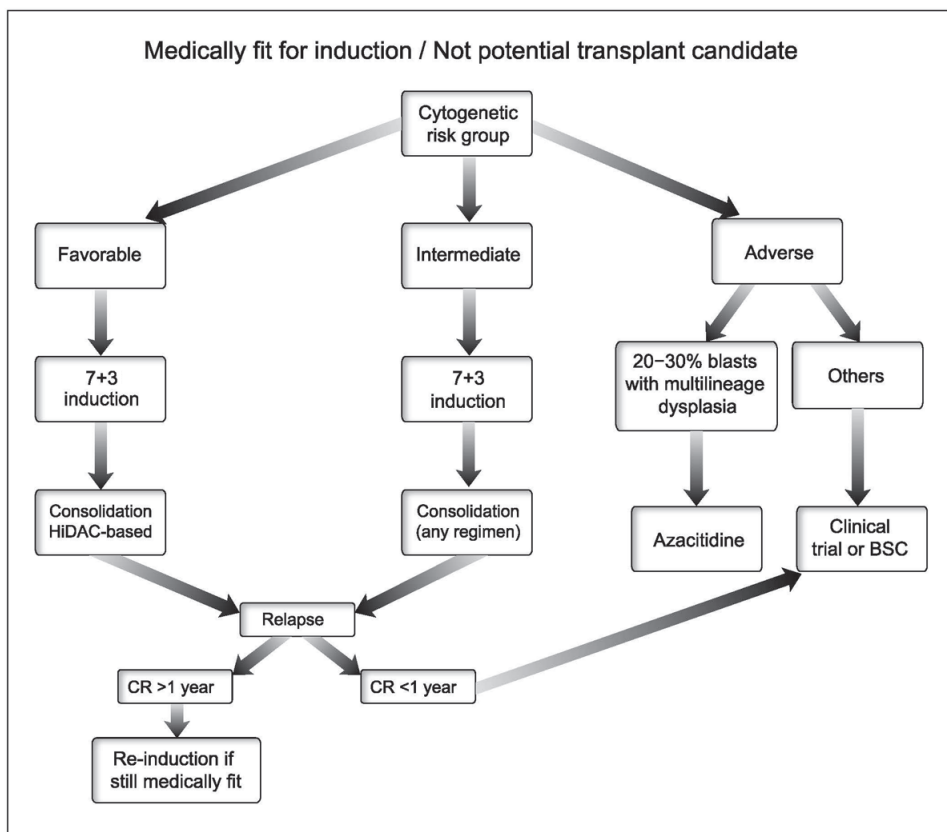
Medically fit for induction / Not potential transplant candidate

Cytogenetic risk group

Favorable

Intermediate

Adverse

7+3 induction

7+3 induction

20–30% blasts with multilineage dysplasia

Others

Consolidation HiDAC-based

Consolidation (any regimen)

Azacitidine

Clinical trial or BSC

Relapse

CR >1 year

CR <1 year

Re-induction if still medically fit